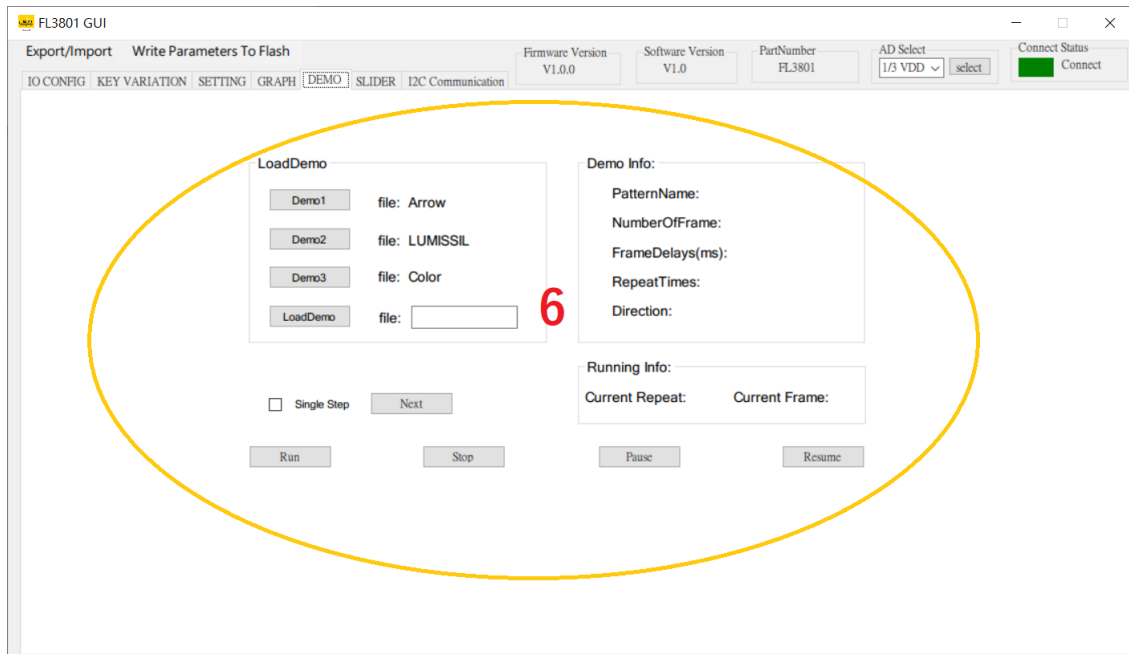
FL3801 GUI

Export/Import Write Parameters To Flash

Firmware Version V1.0.0

Software Version V1.0

PartNumber FL3801

AD Select 1/3 VDD select

Connect Status Connect

IO CONFIG KEY VARIATION SETTING GRAPH DEMO SLIDER I2C Communication

LoadDemo

Demo1 file: Arrow

Demo2 file: LUMISSIL

Demo3 file: Color

LoadDemo file:

6

Demo Info:

PatternName:

NumberOfFrame:

FrameDelays(ms):

RepeatTimes:

Direction:

Running Info:

Current Repeat: Current Frame:

Single Step Next

Run Stop Pause Resume